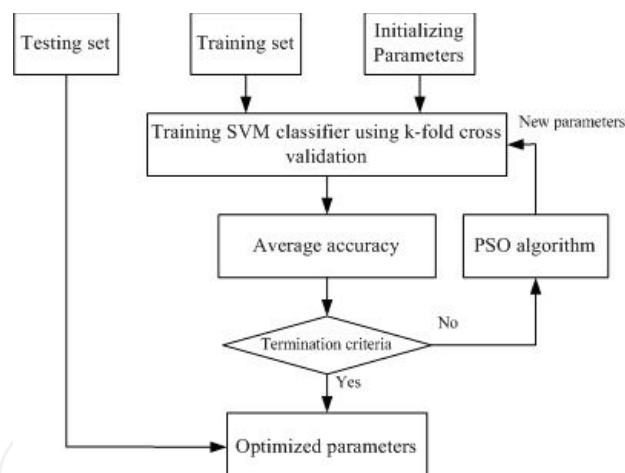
Testing set

Training set

Initializing Parameters

Training SVM classifier using k-fold cross validation

New parameters

Average accuracy

PSO algorithm

No

Termination criteria

Yes

Optimized parameters